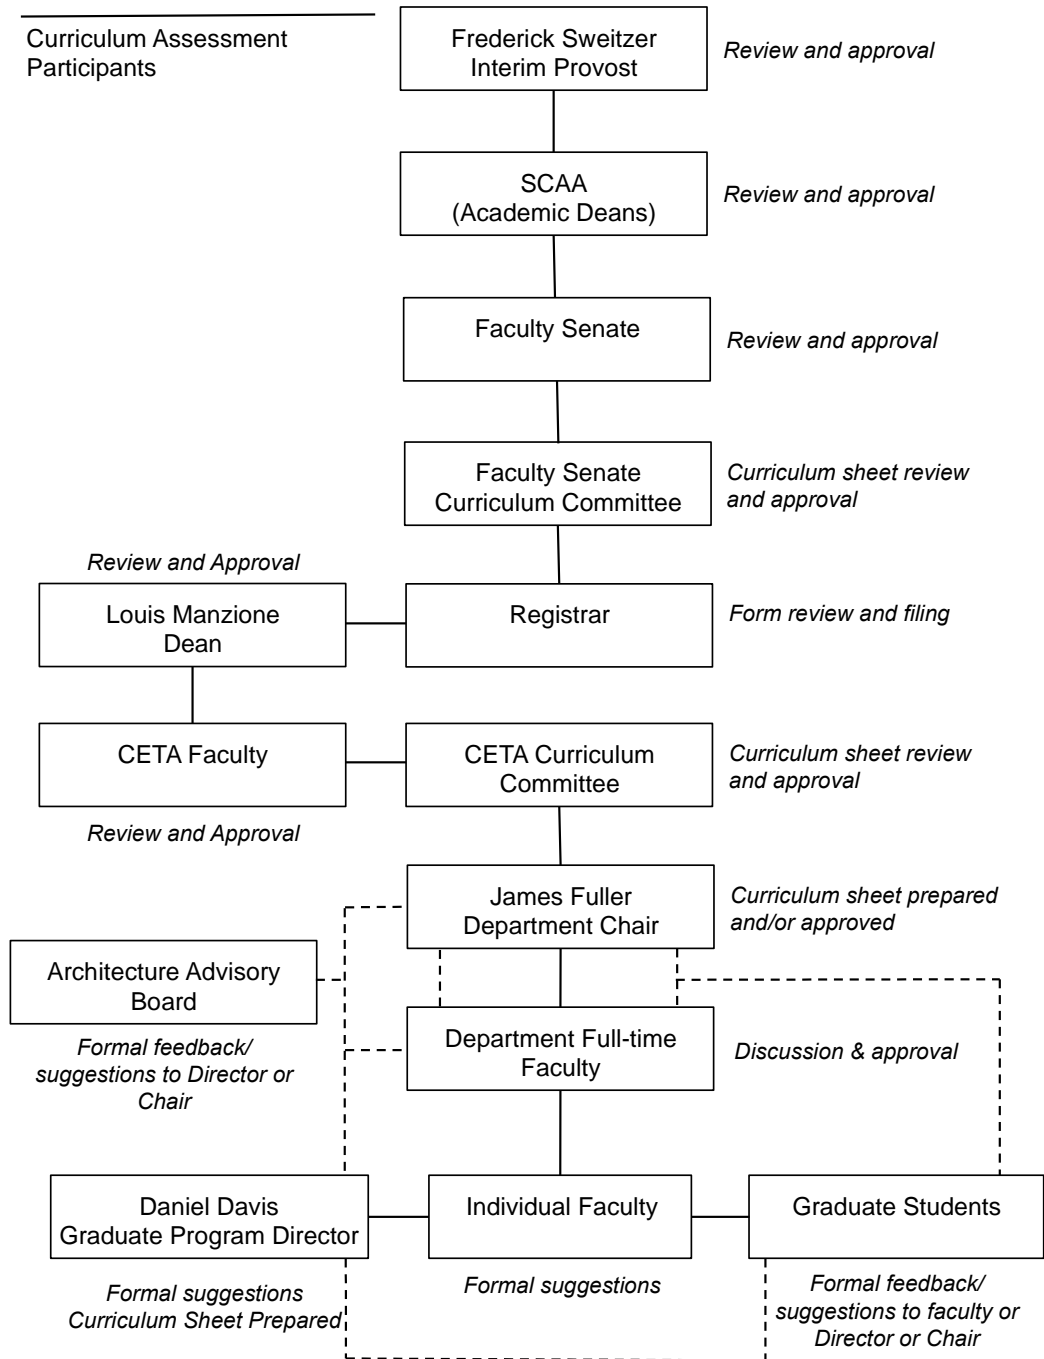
Curriculum Assessment Participants

Frederick Sweitzer
Interim Provost

*Review and approval*

SCAA
(Academic Deans)

*Review and approval*

Faculty Senate

*Review and approval*

Faculty Senate
Curriculum Committee

*Curriculum sheet review and approval*

*Review and Approval*

Louis Manzione
Dean

Registrar

*Form review and filing*

CETA Faculty

CETA Curriculum Committee

*Curriculum sheet review and approval*

*Review and Approval*

James Fuller
Department Chair

*Curriculum sheet prepared and/or approved*

Architecture Advisory Board

*Formal feedback/ suggestions to Director or Chair*

Department Full-time Faculty

*Discussion & approval*

Daniel Davis
Graduate Program Director

Individual Faculty

Graduate Students

*Formal suggestions Curriculum Sheet Prepared*

*Formal suggestions*

*Formal feedback/ suggestions to faculty or Director or Chair*